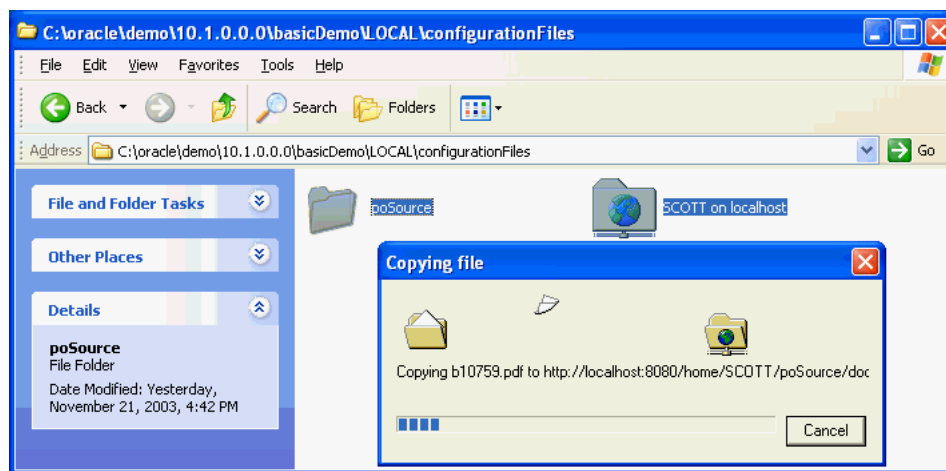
C:\oracle\demo\10.1.0.0.0\basicDemo\LOCAL\configurationFiles

File Edit View Favorites Tools Help

Back Search Folders

Address C:\oracle\demo\10.1.0.0.0\basicDemo\LOCAL\configurationFiles Go

File and Folder Tasks

Other Places

Details

poSource
File Folder

Date Modified: Yesterday, November 21, 2003, 4:42 PM

poSource

SCOTT on localhost

Copying file

Copying b10759.pdf to http://localhost:8080/home/SCOTT/poSource/doc

Cancel